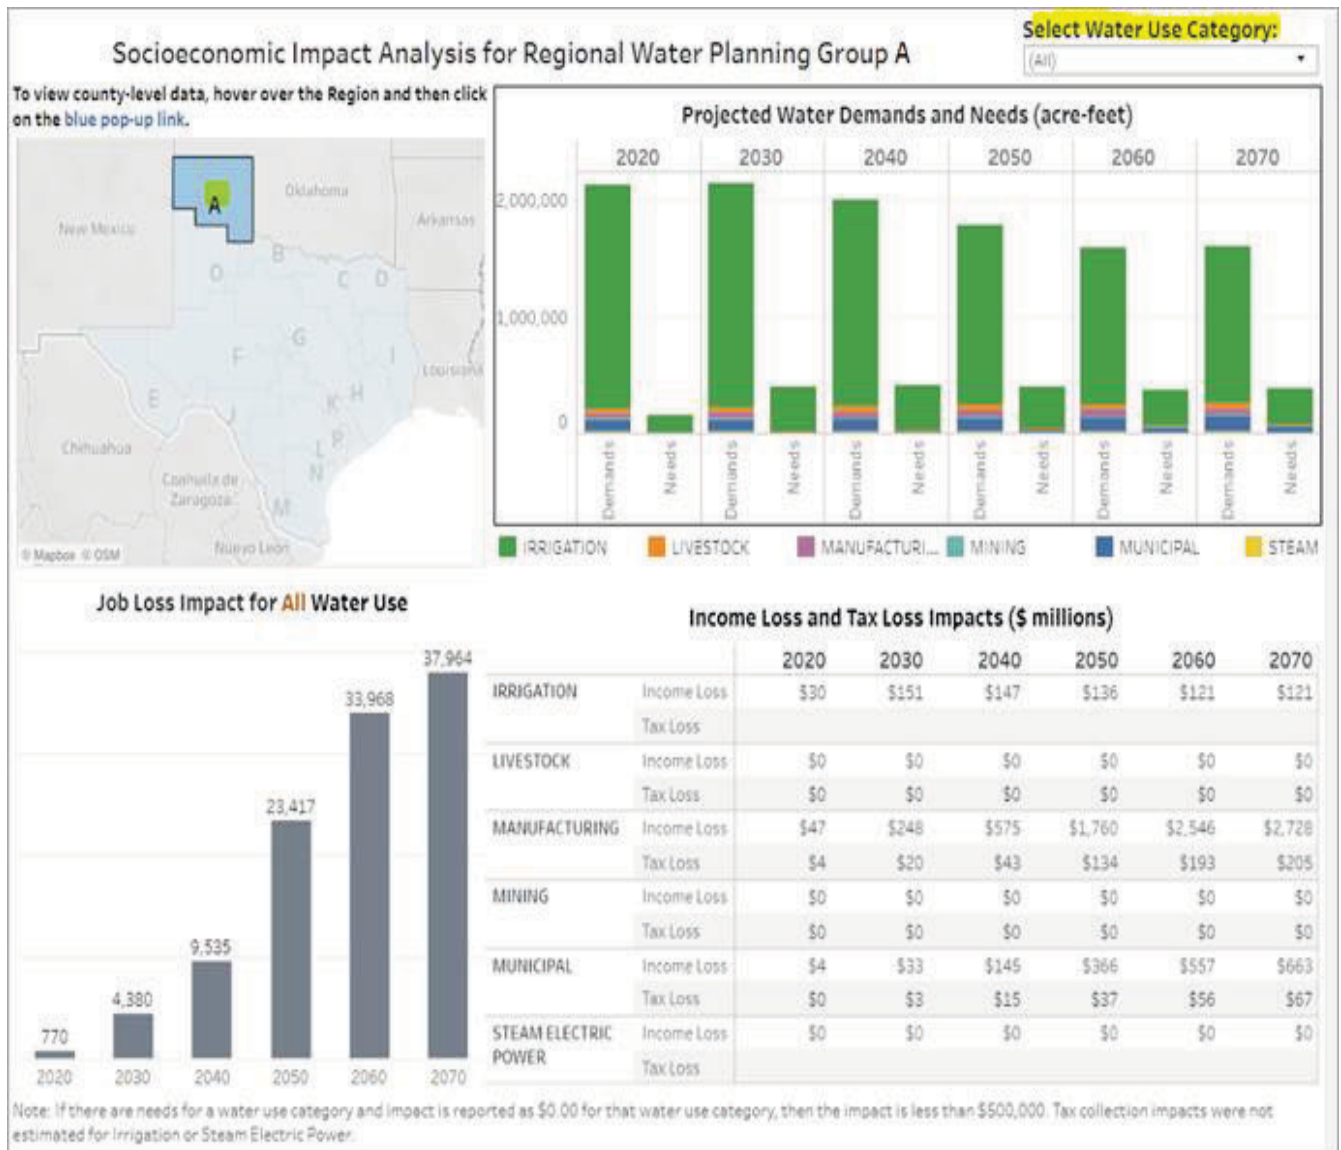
Socioeconomic Impact Analysis for Regional Water Planning Group A

Select Water Use Category:
(All)

To view county-level data, hover over the Region and then click on the blue pop-up link.

A
Oklahoma
New Mexico
Arkansas
B
D
C
D
G
F
I
Louisiana
E
K
H
J
L
P
Chihuahua
N
Coahuila de Zaragoza
M
© Mapbox © OSM
Nuevo León

Projected Water Demands and Needs (acre-feet)

2020 2030 2040 2050 2060 2070

2,000,000
1,000,000
0

Demands Needs Demands Needs Demands Needs Demands Needs Demands Needs Demands Needs

IRRIGATION LIVESTOCK MANUFACTURI... MINING MUNICIPAL STEAM

Job Loss Impact for All Water Use

770 4,380 9,535 23,417 33,968 37,964
2020 2030 2040 2050 2060 2070

Income Loss and Tax Loss Impacts ($ millions)

| | | 2020 | 2030 | 2040 | 2050 | 2060 | 2070 |
|---|---|---|---|---|---|---|---|
| IRRIGATION | Income Loss | \$30 | \$151 | \$147 | \$136 | \$121 | \$121 |
| | Tax Loss | | | | | | |
| LIVESTOCK | Income Loss | \$0 | \$0 | \$0 | \$0 | \$0 | \$0 |
| | Tax Loss | \$0 | \$0 | \$0 | \$0 | \$0 | \$0 |
| MANUFACTURING | Income Loss | \$47 | \$248 | \$575 | \$1,760 | \$2,546 | \$2,728 |
| | Tax Loss | \$4 | \$20 | \$43 | \$134 | \$193 | \$205 |
| MINING | Income Loss | \$0 | \$0 | \$0 | \$0 | \$0 | \$0 |
| | Tax Loss | \$0 | \$0 | \$0 | \$0 | \$0 | \$0 |
| MUNICIPAL | Income Loss | \$4 | \$33 | \$145 | \$366 | \$557 | \$663 |
| | Tax Loss | \$0 | \$3 | \$15 | \$37 | \$56 | \$67 |
| STEAM ELECTRIC POWER | Income Loss | \$0 | \$0 | \$0 | \$0 | \$0 | \$0 |
| | Tax Loss | | | | | | |

Note: If there are needs for a water use category and impact is reported as \$0.00 for that water use category, then the impact is less than \$500,000. Tax collection impacts were not estimated for Irrigation or Steam Electric Power.